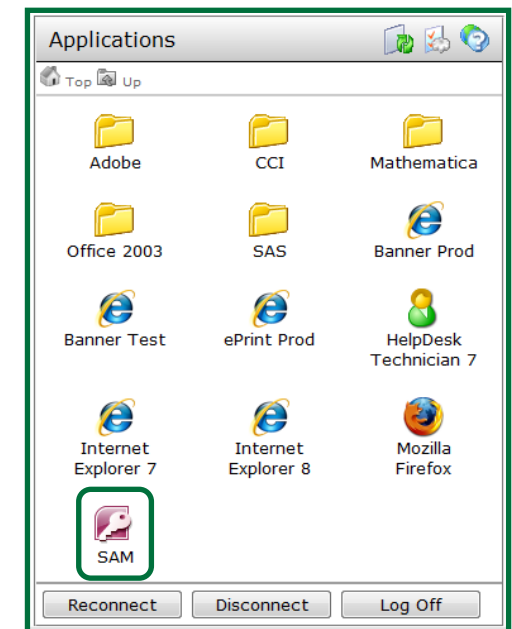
Applications

Top Up

Adobe
CCI
Mathematica

Office 2003
SAS
Banner Prod

Banner Test
ePrint Prod
HelpDesk Technician 7

Internet Explorer 7
Internet Explorer 8
Mozilla Firefox

SAM

Reconnect
Disconnect
Log Off